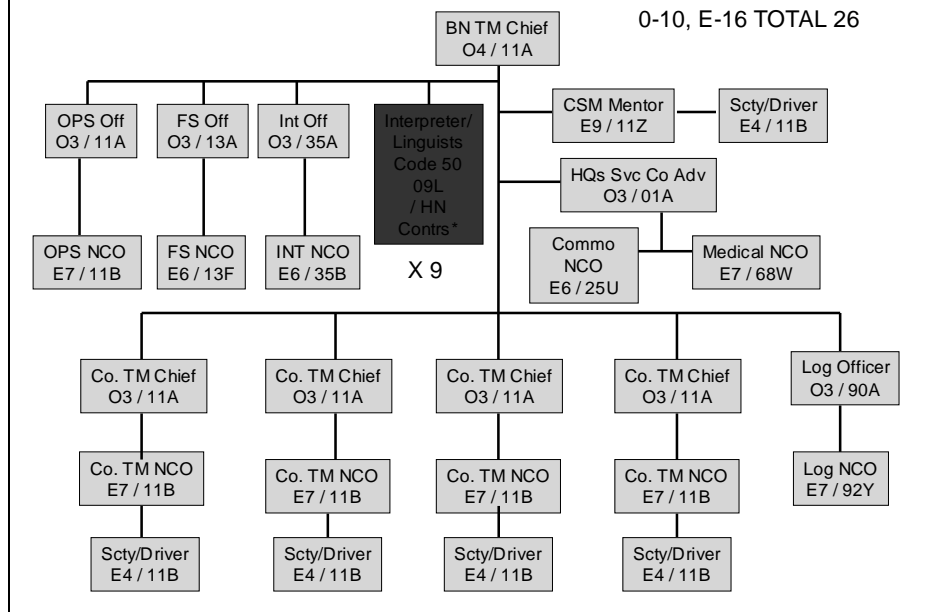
BN TM Chief
O4 / 11A

0-10, E-16 TOTAL 26

OPS Off
O3 / 11A

FS Off
O3 / 13A

Int Off
O3 / 35A

Interpreter/ Linguists Code 50 09L / HN Contrs*

X 9

CSM Mentor
E9 / 11Z

Scty/Driver
E4 / 11B

HQs Svc Co Adv
O3 / 01A

OPS NCO
E7 / 11B

FS NCO
E6 / 13F

INT NCO
E6 / 35B

Commo NCO
E6 / 25U

Medical NCO
E7 / 68W

Co. TM Chief
O3 / 11A

Co. TM NCO
E7 / 11B

Scty/Driver
E4 / 11B

Co. TM Chief
O3 / 11A

Co. TM NCO
E7 / 11B

Scty/Driver
E4 / 11B

Co. TM Chief
O3 / 11A

Co. TM NCO
E7 / 11B

Scty/Driver
E4 / 11B

Co. TM Chief
O3 / 11A

Co. TM NCO
E7 / 11B

Scty/Driver
E4 / 11B

Log Officer
O3 / 90A

Log NCO
E7 / 92Y